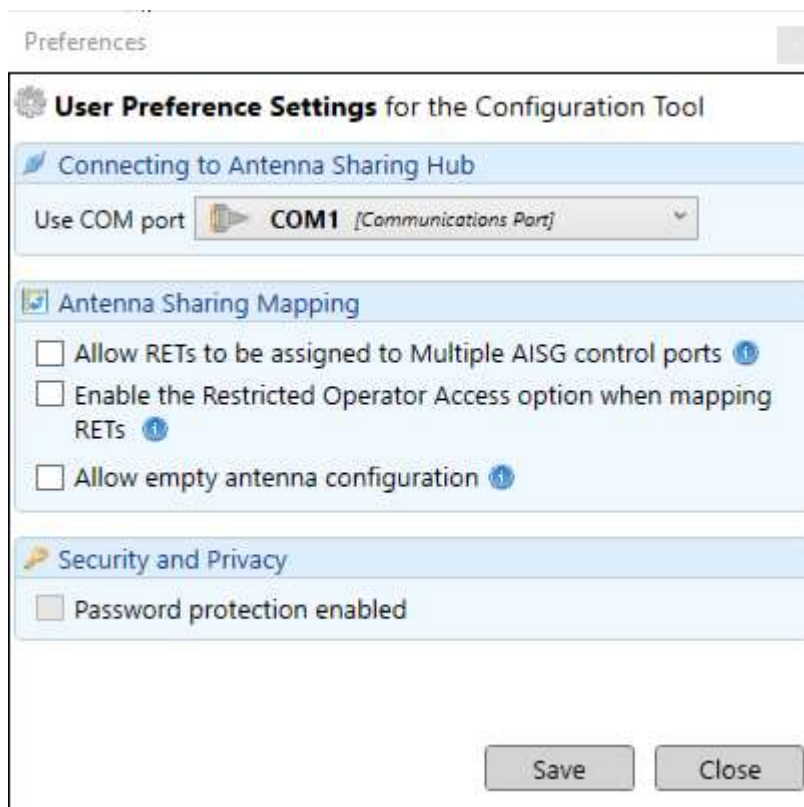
Preferences

User Preference Settings for the Configuration Tool

Connecting to Antenna Sharing Hub

Use COM port COM1 [Communications Port]

Antenna Sharing Mapping

Allow RETs to be assigned to Multiple AISG control ports

Enable the Restricted Operator Access option when mapping RETs

Allow empty antenna configuration

Security and Privacy

Password protection enabled

Save Close